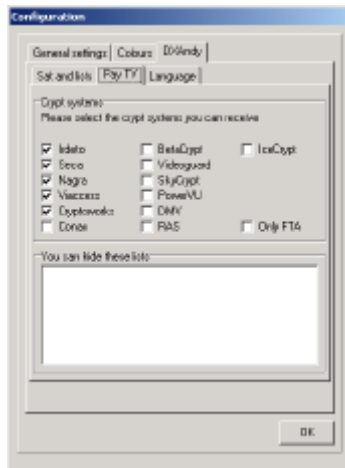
Configuration

General settings | Colours | DXAndy

Sat and lists | Pay TV | Language

Crypt systems
Please select the crypt systems you can receive

☑ Irdeto
☑ Seca
☑ Nagra
☑ Viaccess
☑ Cryptoworks
☐ Conax

☐ BetaCrypt
☐ Videoguard
☐ SkyCrypt
☐ PowerVU
☐ DMV
☐ RAS

☐ IceCrypt

☐ Only FTA

You can hide these lists

OK